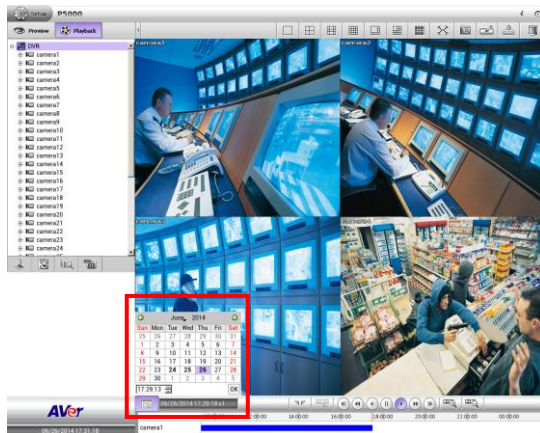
Setup P5000

Preview Playback

DVR
camera1
camera2
camera3
camera4
camera5
camera6
camera7
camera8
camera9
camera10
camera11
camera12
camera13
camera14
camera15
camera16
camera17
camera18
camera19
camera20
camera21
camera22
camera23
camera24

camera1
camera2
camera3
camera4

June, 2014

| Sun | Mon | Tue | Wed | Thu | Fri | Sat |
|---|---|---|---|---|---|---|
| 25 | 26 | 27 | 28 | 29 | 30 | 31 |
| 1 | 2 | 3 | 4 | 5 | 6 | 7 |
| 8 | 9 | 10 | 11 | 12 | 13 | 14 |
| 15 | 16 | 17 | 18 | 19 | 20 | 21 |
| 22 | 23 | 24 | 25 | 26 | 27 | 28 |
| 29 | 30 | 1 | 2 | 3 | 4 | 5 |

17:29:13

OK

06/26/2014 17:29:18

AVer

06/26/2014 17:31:18

camera1

14:00:00
16:00:00
18:00:00
20:00:00
22:00:00
00:00:00